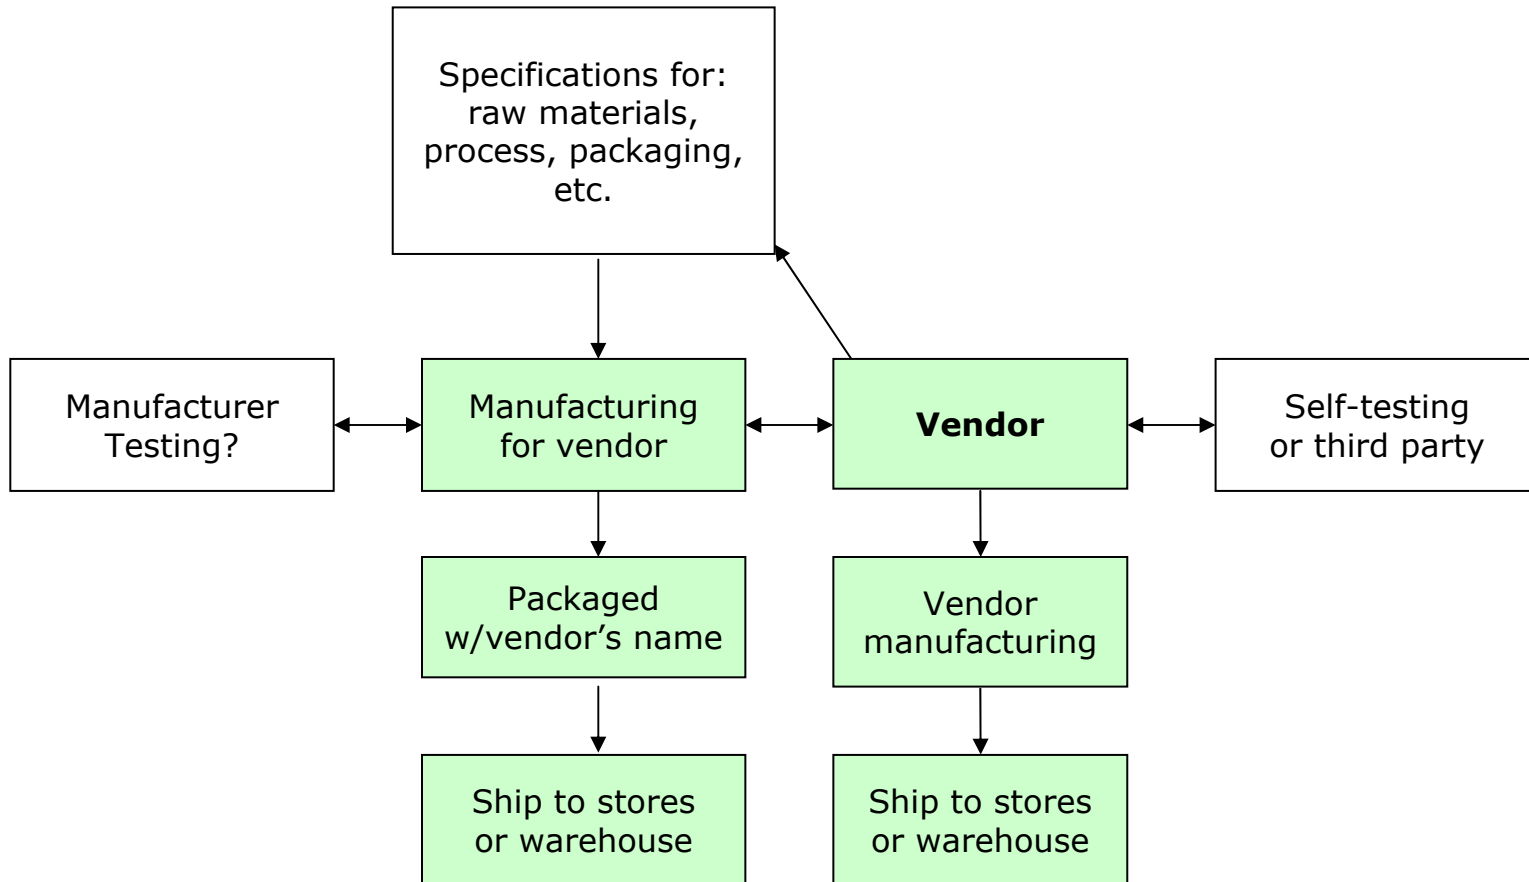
Specifications for: raw materials, process, packaging, etc.

Manufacturer Testing?

Manufacturing for vendor

Vendor

Self-testing or third party

Packaged w/vendor’s name

Vendor manufacturing

Ship to stores or warehouse

Ship to stores or warehouse